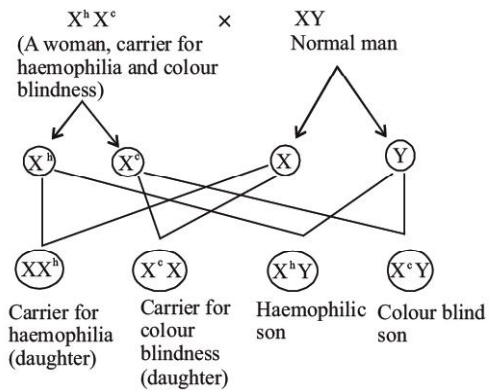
$X^hX^c$ × XY

(A woman, carrier for haemophilia and colour blindness)

Normal man

$X^h$ $X^c$ X Y

$XX^h$ $X^cX$ $X^hY$ $X^cY$

Carrier for haemophilia (daughter)

Carrier for colour blindness (daughter)

Haemophilic son

Colour blind son